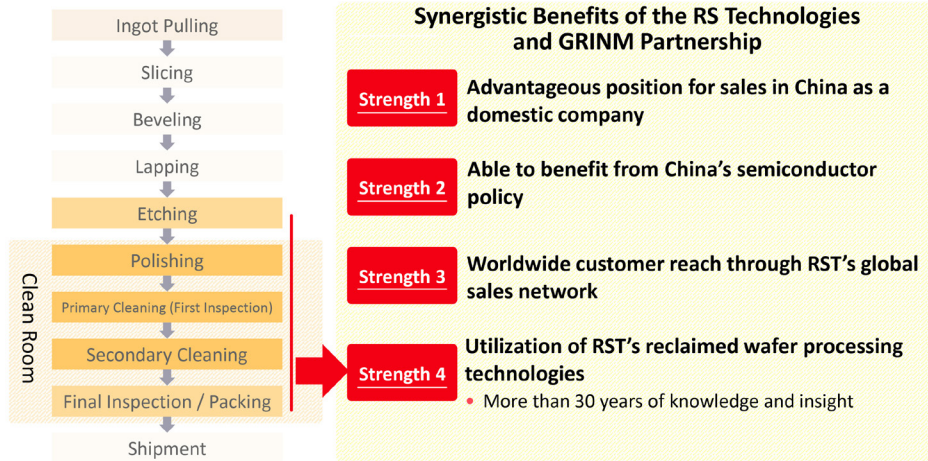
Ingot Pulling

Slicing

Beveling

Lapping

Etching

Clean Room

Polishing

Primary Cleaning (First Inspection)

Secondary Cleaning

Final Inspection / Packing

Shipment

Synergistic Benefits of the RS Technologies and GRINM Partnership

Strength 1 Advantageous position for sales in China as a domestic company

Strength 2 Able to benefit from China's semiconductor policy

Strength 3 Worldwide customer reach through RST's global sales network

Strength 4 Utilization of RST's reclaimed wafer processing technologies

• More than 30 years of knowledge and insight